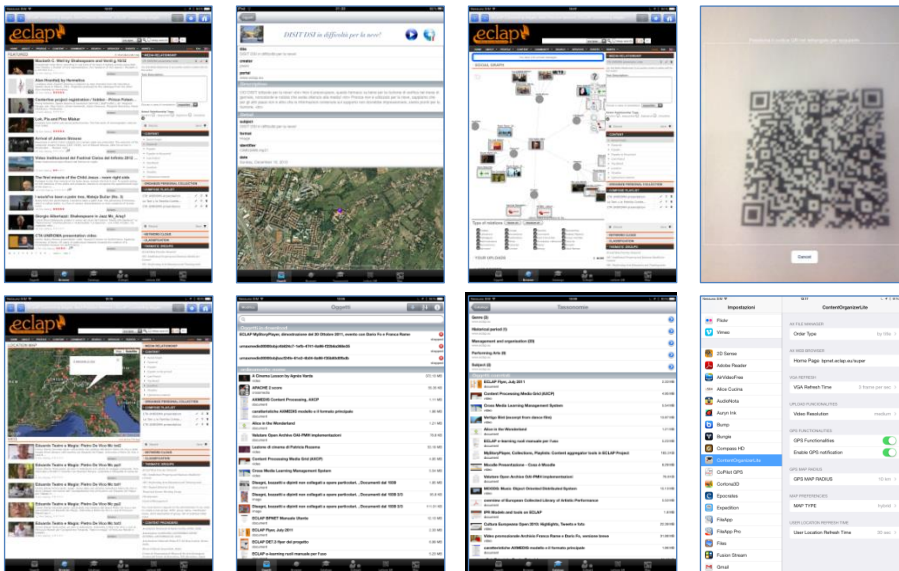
eclap

DISIT DSI is difficult per le news!

eclap

Cancel

eclap

Oggetti

Tassonomie

Impostazioni

ContentOrganizerLite

Flickr

Vimeo

3D Sense

Adobe Reader

AirVideoFree

Altra Cucina

AudioNote

Avzyn Ink

Bump

Bungie

Compass HD

ContentOrganizerLite

CoPilot GPS

Cortona3D

Epocrates

Expedition

FileApp

FilePip Pro

Files

Fusion Stream

Gmail

Order Type

Home Page

VGA Refresh Time

Video Resolution

GPS Functionalities

Enable GPS notification

GPS MAP RADIUS

MAP TYPE

User Location Refresh Time